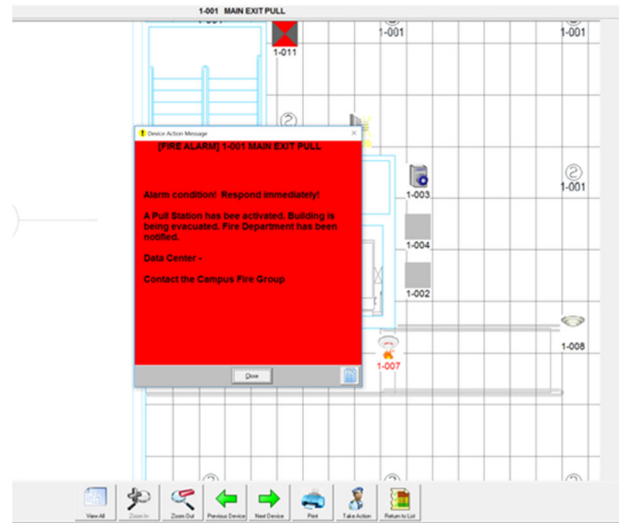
1-001 MAIN EXIT PULL

1-001

1-001

1-011

Device Action Message

[FIRE ALARM] 1-001 MAIN EXIT PULL

Alarm condition! Respond Immediately!

A Pull Station has bee activated. Building is being evacuated. Fire Department has been notified.

Data Center -

Contact the Campus Fire Group

Close

1-003

1-001

1-004

1-002

1-008

1-007

View All

Zoom In

Zoom Out

Previous Device

Next Device

Print

Take Action

Return to List